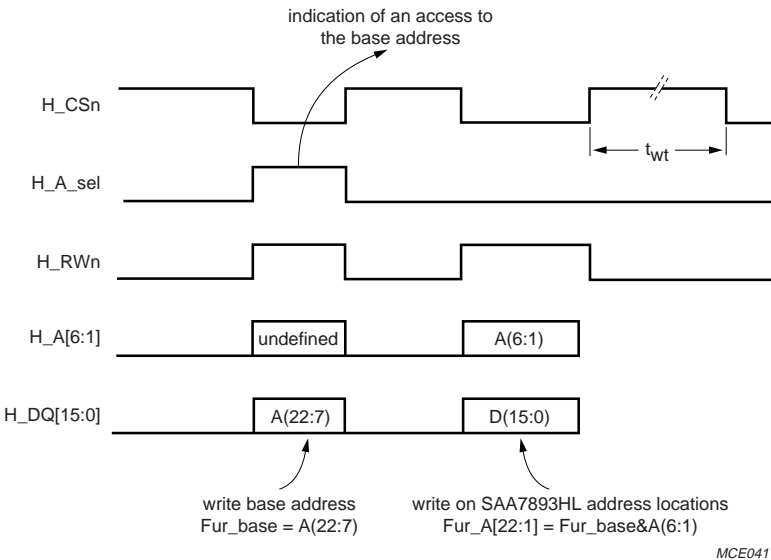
indication of an access to the base address

H_CSn

$t_{wt}$

H_A_sel

H_RWn

H_A[6:1]

undefined

A(6:1)

H_DQ[15:0]

A(22:7)

D(15:0)

write base address
Fur_base = A(22:7)

write on SAA7893HL address locations
Fur_A[22:1] = Fur_base&A(6:1)

MCE041